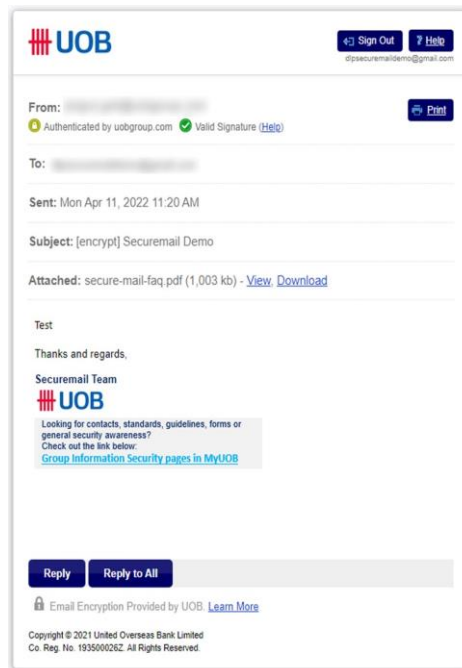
UOB

Sign Out ? Help
dlpsecuremaildemo@gmail.com

From: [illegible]
Authenticated by uobgroup.com Valid Signature (Help)

Print

To: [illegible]

Sent: Mon Apr 11, 2022 11:20 AM

Subject: [encrypt] Securemail Demo

Attached: secure-mail-faq.pdf (1,003 kb) - View, Download

Test

Thanks and regards,

Securemail Team
UOB

Looking for contacts, standards, guidelines, forms or general security awareness?
Check out the link below:
Group Information Security pages in MyUOB

Reply Reply to All

Email Encryption Provided by UOB. Learn More

Copyright © 2021 United Overseas Bank Limited
Co. Reg. No. 193500026Z. All Rights Reserved.